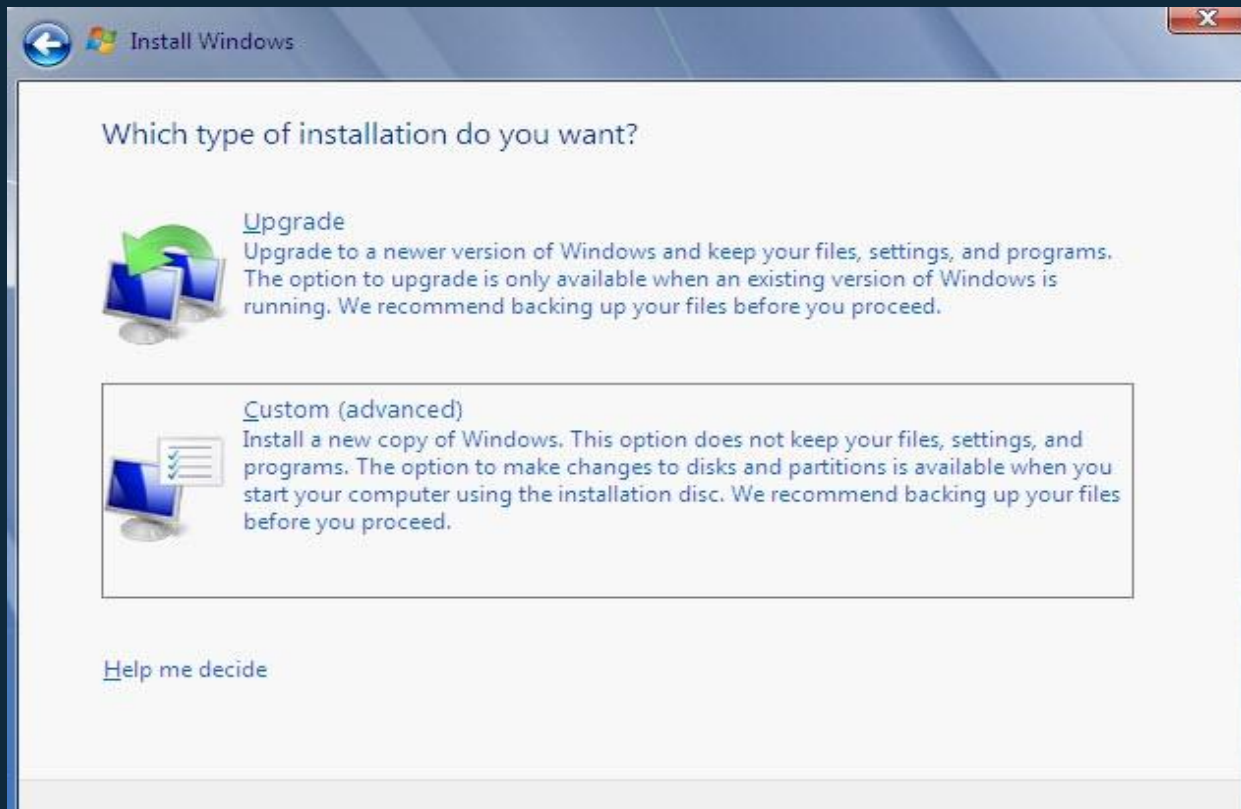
Install Windows

Which type of installation do you want?

Upgrade
Upgrade to a newer version of Windows and keep your files, settings, and programs. The option to upgrade is only available when an existing version of Windows is running. We recommend backing up your files before you proceed.

Custom (advanced)
Install a new copy of Windows. This option does not keep your files, settings, and programs. The option to make changes to disks and partitions is available when you start your computer using the installation disc. We recommend backing up your files before you proceed.

Help me decide